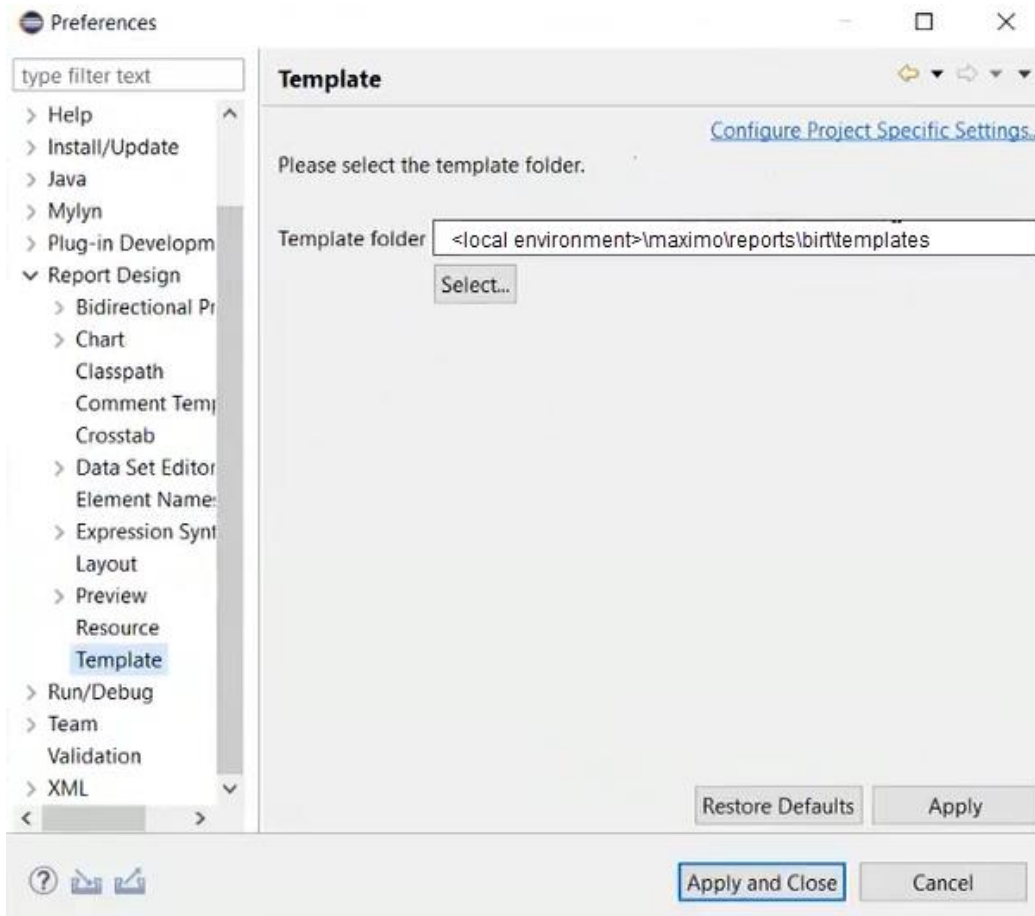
Preferences

type filter text

> Help
> Install/Update
> Java
> Mylyn
> Plug-in Developm
∨ Report Design
> Bidirectional Pr
> Chart
Classpath
Comment Temp
Crosstab
> Data Set Editor
Element Name
> Expression Synt
Layout
> Preview
Resource
Template
> Run/Debug
> Team
Validation
> XML

Template

Configure Project Specific Settings.

Please select the template folder.

Template folder <local environment>\maximo\reports\birt\templates

Select...

Restore Defaults Apply

Apply and Close Cancel